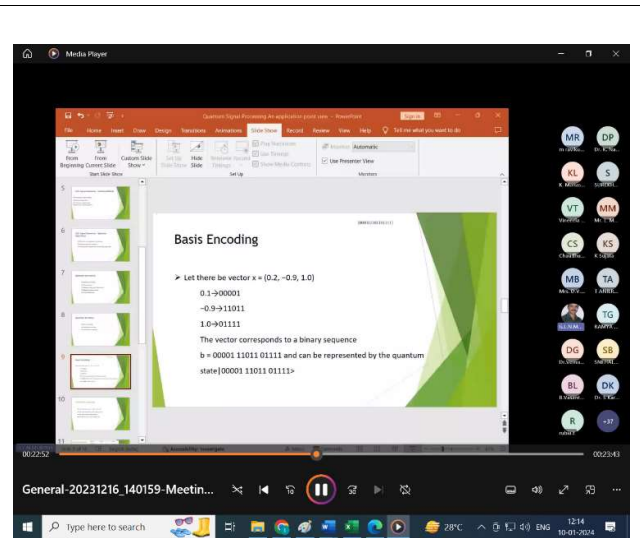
Media Player

Quantum Signal Processing An application point view - PowerPoint

File Home Insert Draw Design Transitions Animations Slide Show Record Review View Help Tell me what you want to do

From Beginning From Current Slide Custom Slide Show Set Up Slide Show Hide Slide Rehearse Timings Play Narrations Use Timings Show Media Controls Monitor: Automatic Use Presenter View

Start Slide Show Set Up Monitors

Basis Encoding

➢ Let there be vector x = (0.2, −0.9, 1.0)

0.1→00001

−0.9→11011

1.0→01111

The vector corresponds to a binary sequence

b = 00001 11011 01111 and can be represented by the quantum state|00001 11011 01111>

MR DP KL S VT MM CS KS MB TA TG DG SB BL DK R +37

00:22:52 00:23:43

General-20231216_140159-Meetin...

Type here to search

28°C ENG 12:14 10-01-2024